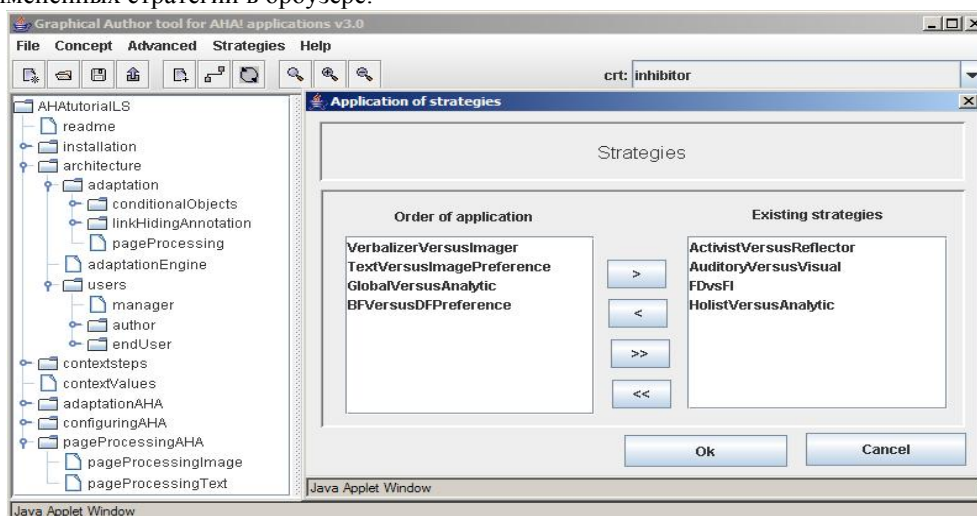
рименных стратегий в броузере.

Graphical Author tool for AHA! applications v3.0

File Concept Advanced Strategies Help

crt: inhibitor

AHAtutorialLS
readme
installation
architecture
adaptation
conditionalObjects
linkHidingAnnotation
pageProcessing
adaptationEngine
users
manager
author
endUser
contextsteps
contextValues
adaptationAHA
configuringAHA
pageProcessingAHA
pageProcessingImage
pageProcessingText

Application of strategies

Strategies

Order of application

VerbalizerVersusImager
TextVersusImagePreference
GlobalVersusAnalytic
BFVersusDFPreference

>
<
>>
<<

Existing strategies

ActivistVersusReflector
AuditoryVersusVisual
FDvsFI
HolistVersusAnalytic

Ok

Cancel

Java Applet Window

Java Applet Window